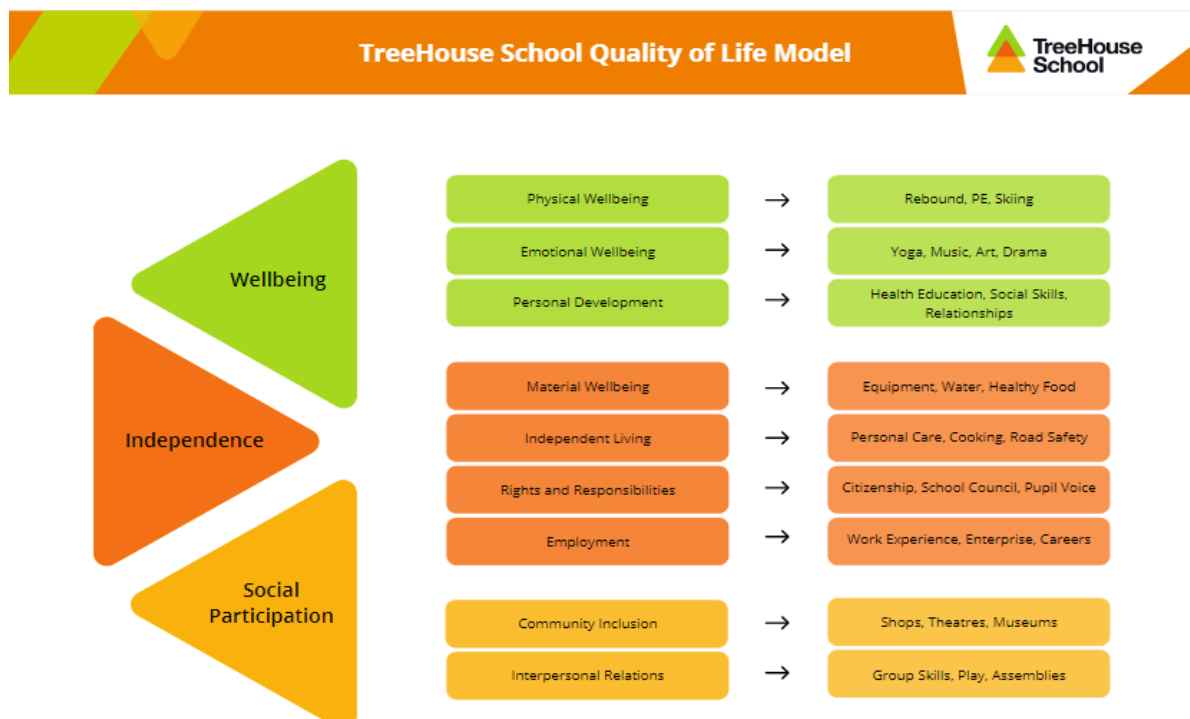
TreeHouse School Quality of Life Model

TreeHouse School

Wellbeing

Independence

Social Participation

Physical Wellbeing → Rebound, PE, Skiing

Emotional Wellbeing → Yoga, Music, Art, Drama

Personal Development → Health Education, Social Skills, Relationships

Material Wellbeing → Equipment, Water, Healthy Food

Independent Living → Personal Care, Cooking, Road Safety

Rights and Responsibilities → Citizenship, School Council, Pupil Voice

Employment → Work Experience, Enterprise, Careers

Community Inclusion → Shops, Theatres, Museums

Interpersonal Relations → Group Skills, Play, Assemblies